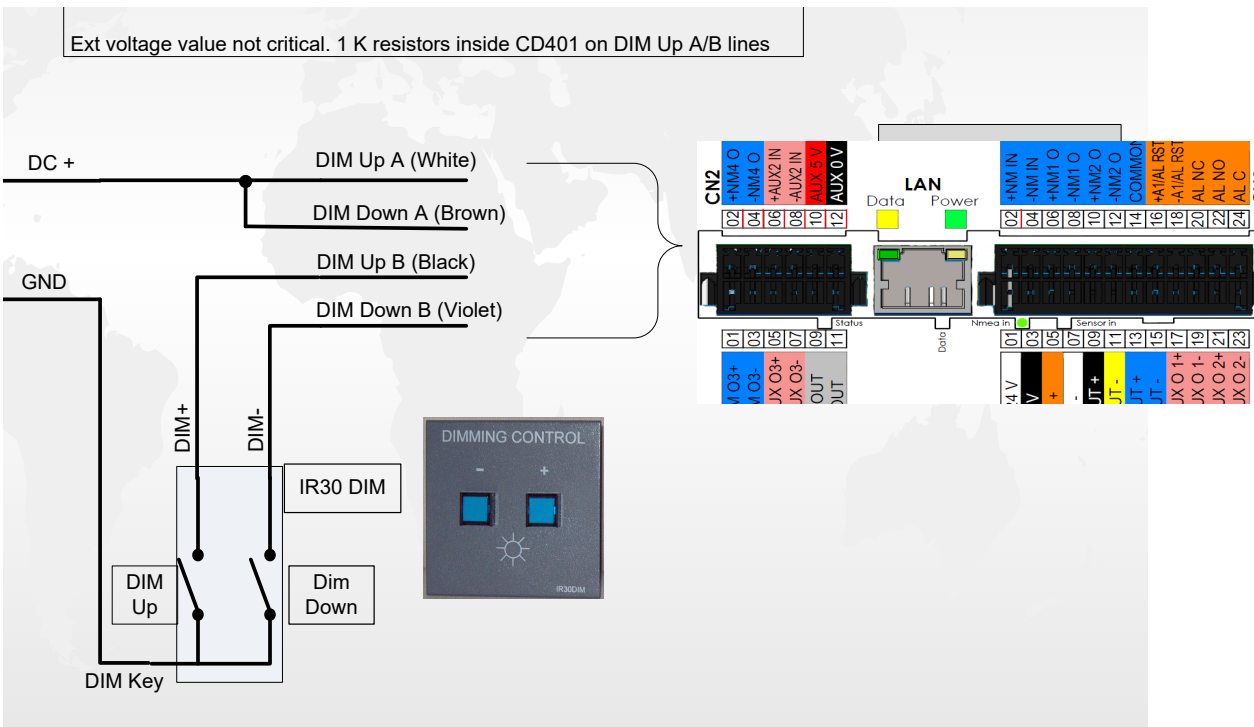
Ext voltage value not critical. 1 K resistors inside CD401 on DIM Up A/B lines

DC +
DIM Up A (White)
DIM Down A (Brown)
GND
DIM Up B (Black)
DIM Down B (Violet)

CN2
+NM4 O
-NM4 O
+AUX2 IN
-AUX2 IN
AUX 5 V
AUX 0 V
02 04 06 08 10 12
LAN
Data
Power
+NM IN
-NM IN
+NM1 O
-NM1 O
+NM2 O
-NM2 O
COMMON
+A1/AL RST
-A1/AL RST
AL NC
AL NO
AL C
02 04 06 08 10 12 14 16 18 20 22 24
Status
Data
Nmea In
Sensor In
01 03 05 07 09 11
M O3+
M O3-
UX O3+
UX O3-
OUT
OUT
01 03 05 07 09 11 13 15 17 19 21 23
4 V
V
+
-
UT +
UT -
UT +
UT -
UX O 1+
UX O 1-
UX O 2+
UX O 2-

DIM+
DIM-
IR30 DIM
DIM
Up
Dim
Down
DIM Key

DIMMING CONTROL
-
+
IR30DIM